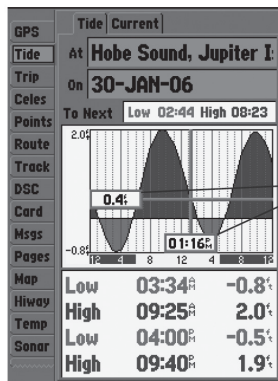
GPS
Tide
Trip
Celes
Points
Route
Track
DSC
Card
Msgs
Pages
Map
Hiway
Temp
Sonar

Tide | Current

At Hobe Sound, Jupiter I

On 30-JAN-06

To Next Low 02:44 High 08:23

2.0ft

0.4ft

01:16P

-0.8ft

12 4 8 12 4 8 12

| | | |
|---|---|---|
| Low | 03:34A | -0.8ft |
| High | 09:25A | 2.0ft |
| Low | 04:00P | -0.5ft |
| High | 09:40P | 1.9ft |